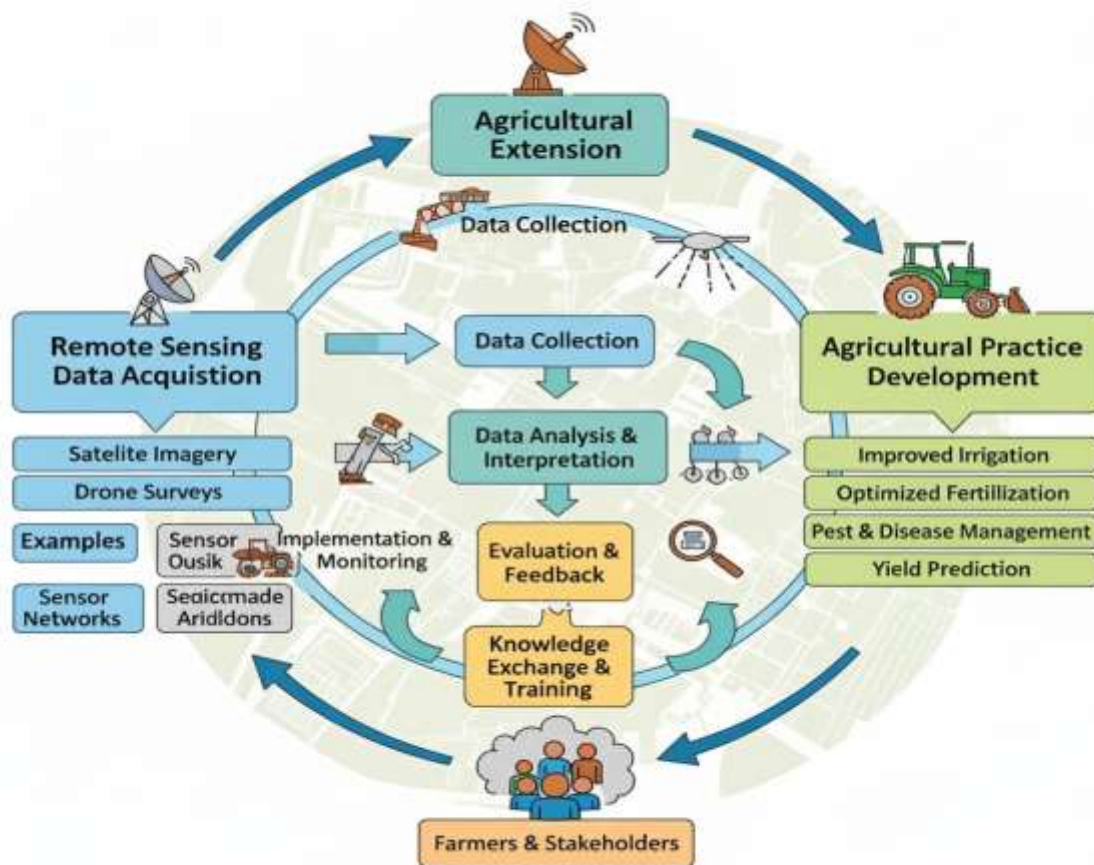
Agricultural Extension

Data Collection

Remote Sensing Data Acquistion

Satelite Imagery

Drone Surveys

Examples

Sensor Ousik

Sensor Networks

Seqicmade Aridldons

Data Collection

Data Analysis & Interpretation

Implementation & Monitoring

Evaluation & Feedback

Knowledge Exchange & Training

Agricultural Practice Development

Improved Irrigation

Optimized Fertillization

Pest & Disease Management

Yield Prediction

Farmers & Stakeholders